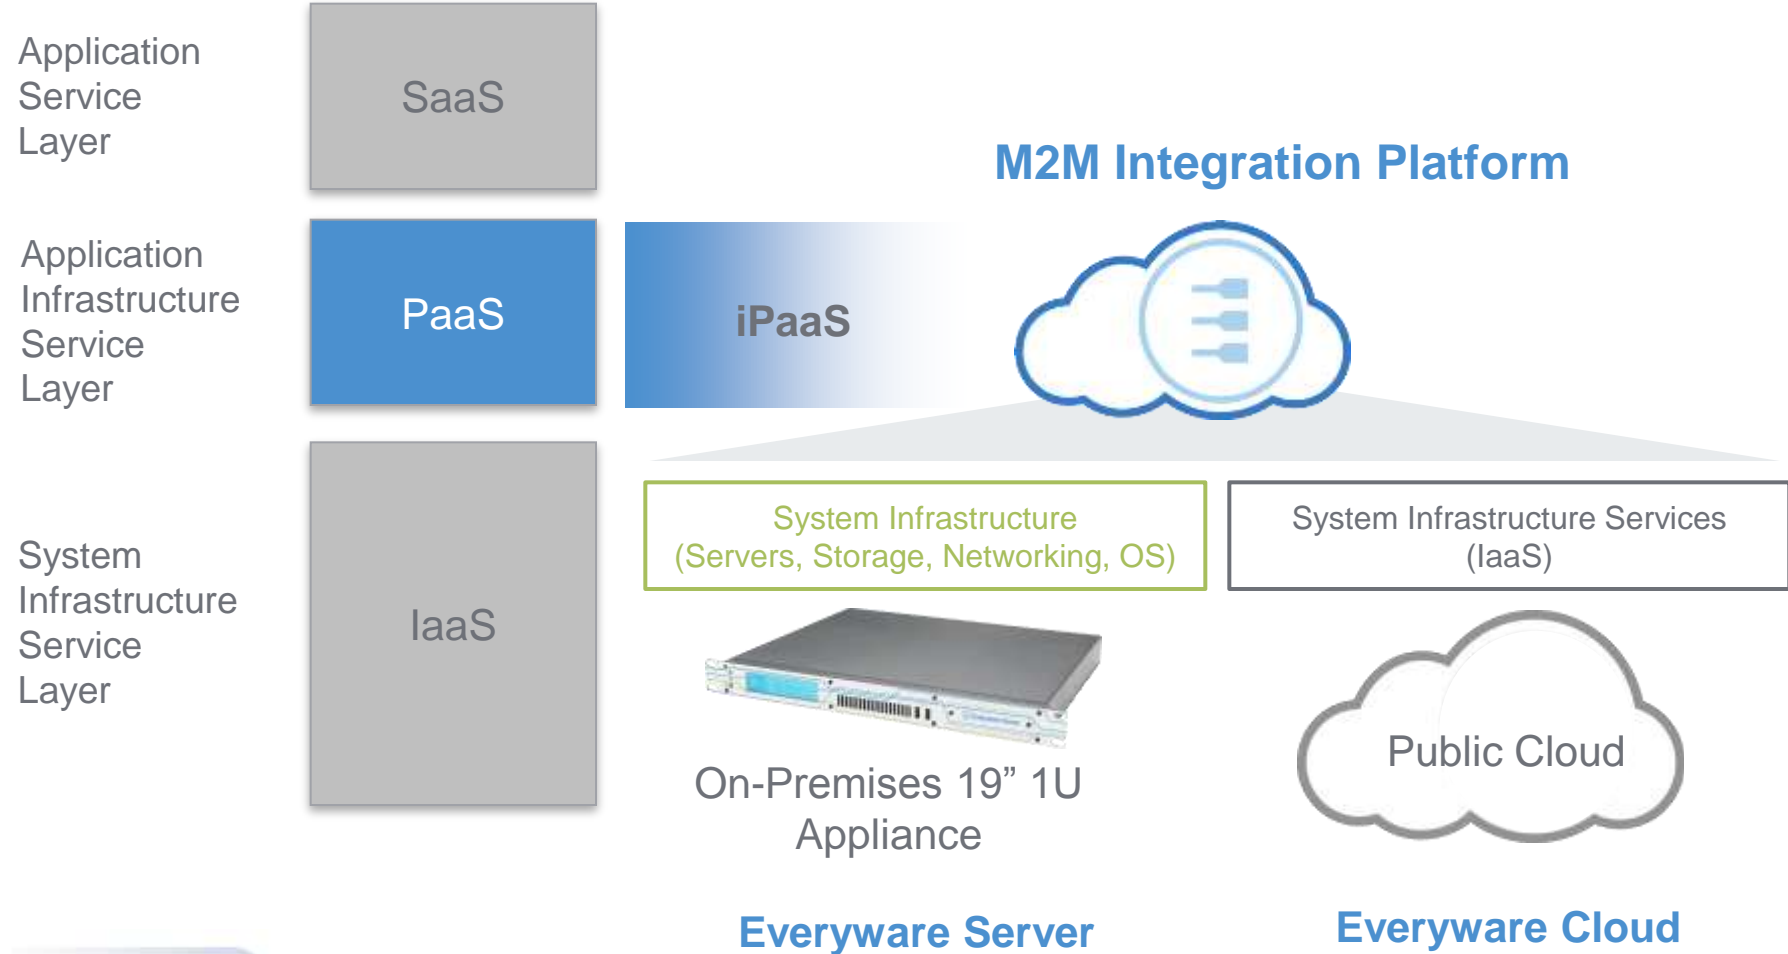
Application Service Layer

SaaS

M2M Integration Platform

Application Infrastructure Service Layer

PaaS

iPaaS

System Infrastructure Service Layer

IaaS

System Infrastructure
(Servers, Storage, Networking, OS)

System Infrastructure Services
(IaaS)

On-Premises 19” 1U Appliance

Public Cloud

Everyware Server

Everyware Cloud